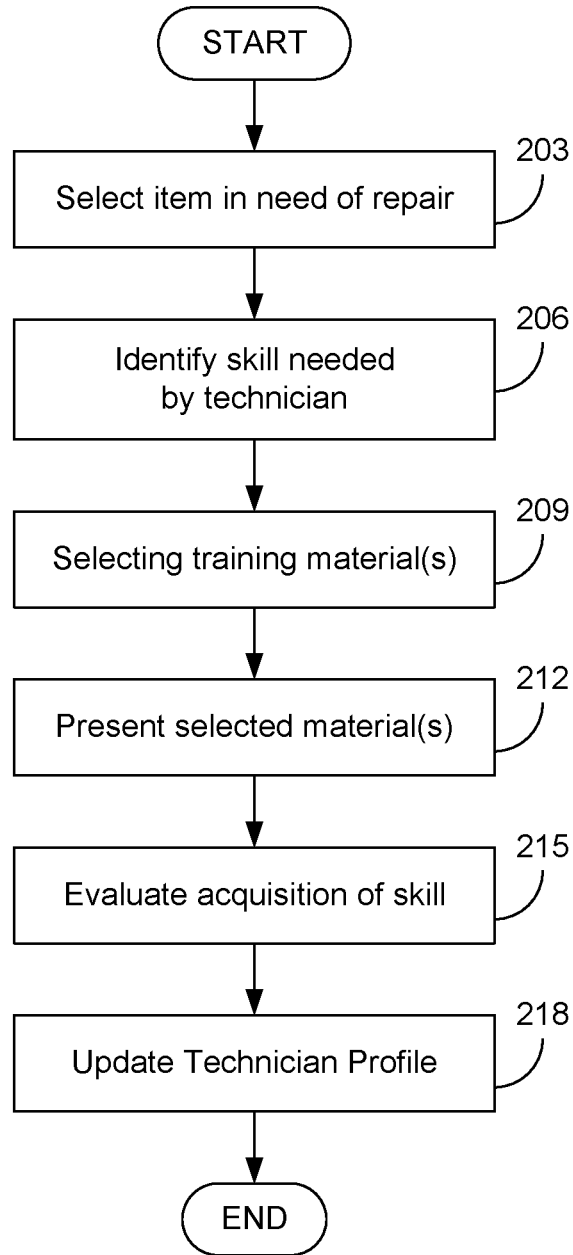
START

203
Select item in need of repair

206
Identify skill needed by technician

209
Selecting training material(s)

212
Present selected material(s)

215
Evaluate acquisition of skill

218
Update Technician Profile

END